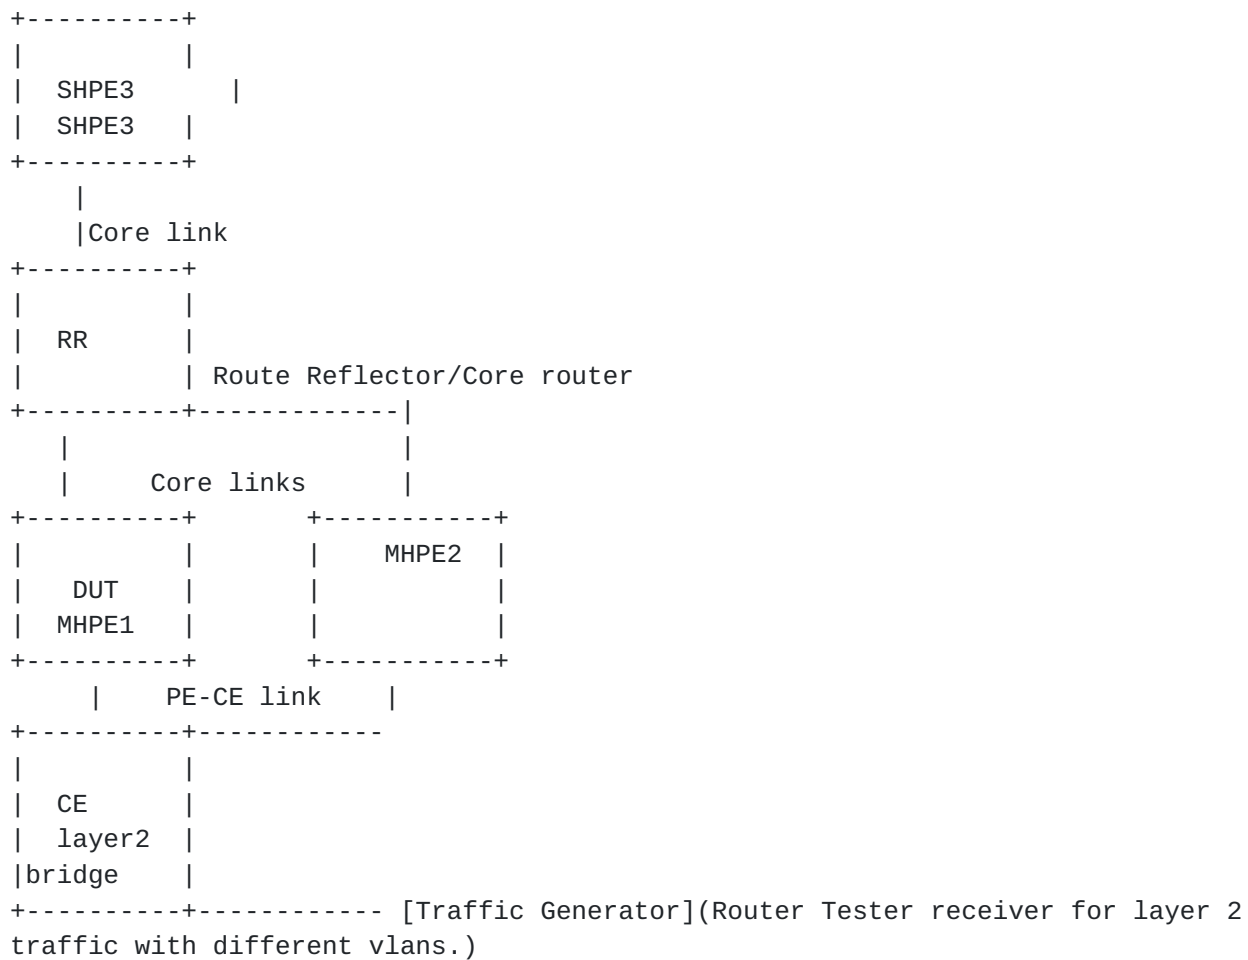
+----------+
|          |
|  SHPE3      |
|  SHPE3   |
+----------+
    |
    |Core link
+----------+
|          |
|  RR      |
|          | Route Reflector/Core router
+----------+------------|
   |                    |
   |     Core links     |
+----------+       +-----------+
|          |       |    MHPE2  |
|   DUT    |       |           |
|  MHPE1   |       |           |
+----------+       +-----------+
     |    PE-CE link    |
+----------+-----------
|          |
|  CE      |
|  layer2  |
|bridge    |
+----------+----------- [Traffic Generator](Router Tester receiver for layer 2 traffic with different vlans.)